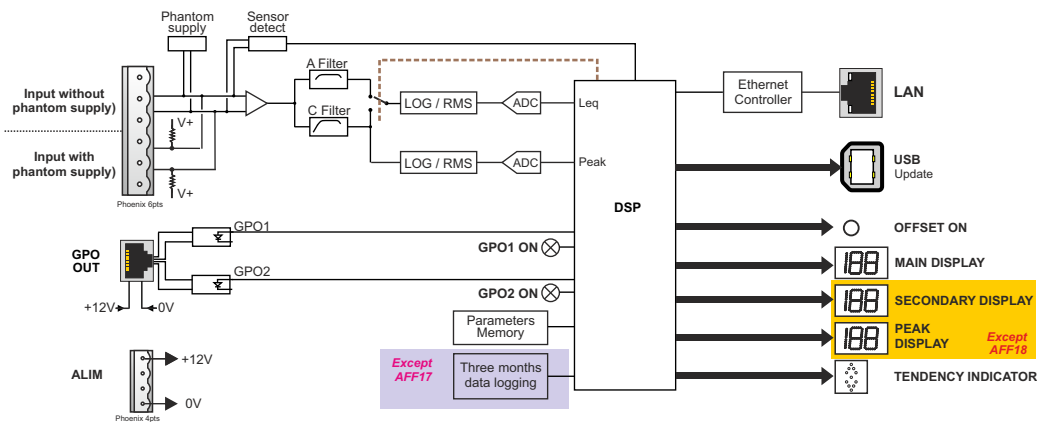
Phantom supply

Sensor detect

A Filter

C Filter

LOG / RMS

ADC

Leq

LOG / RMS

ADC

Peak

Ethernet Controller

LAN

Input without phantom supply)

V+

Input with phantom supply)

V+

Phoenix 6pts

USB
Update

DSP

GPO1

OFFSET ON

GPO OUT

GPO1 ON

MAIN DISPLAY

GPO2

GPO2 ON

SECONDARY DISPLAY

+12V

0V

Parameters Memory

PEAK DISPLAY

Except AFF18

Except AFF17

Three months data logging

ALIM

+12V

0V

Phoenix 4pts

TENDENCY INDICATOR